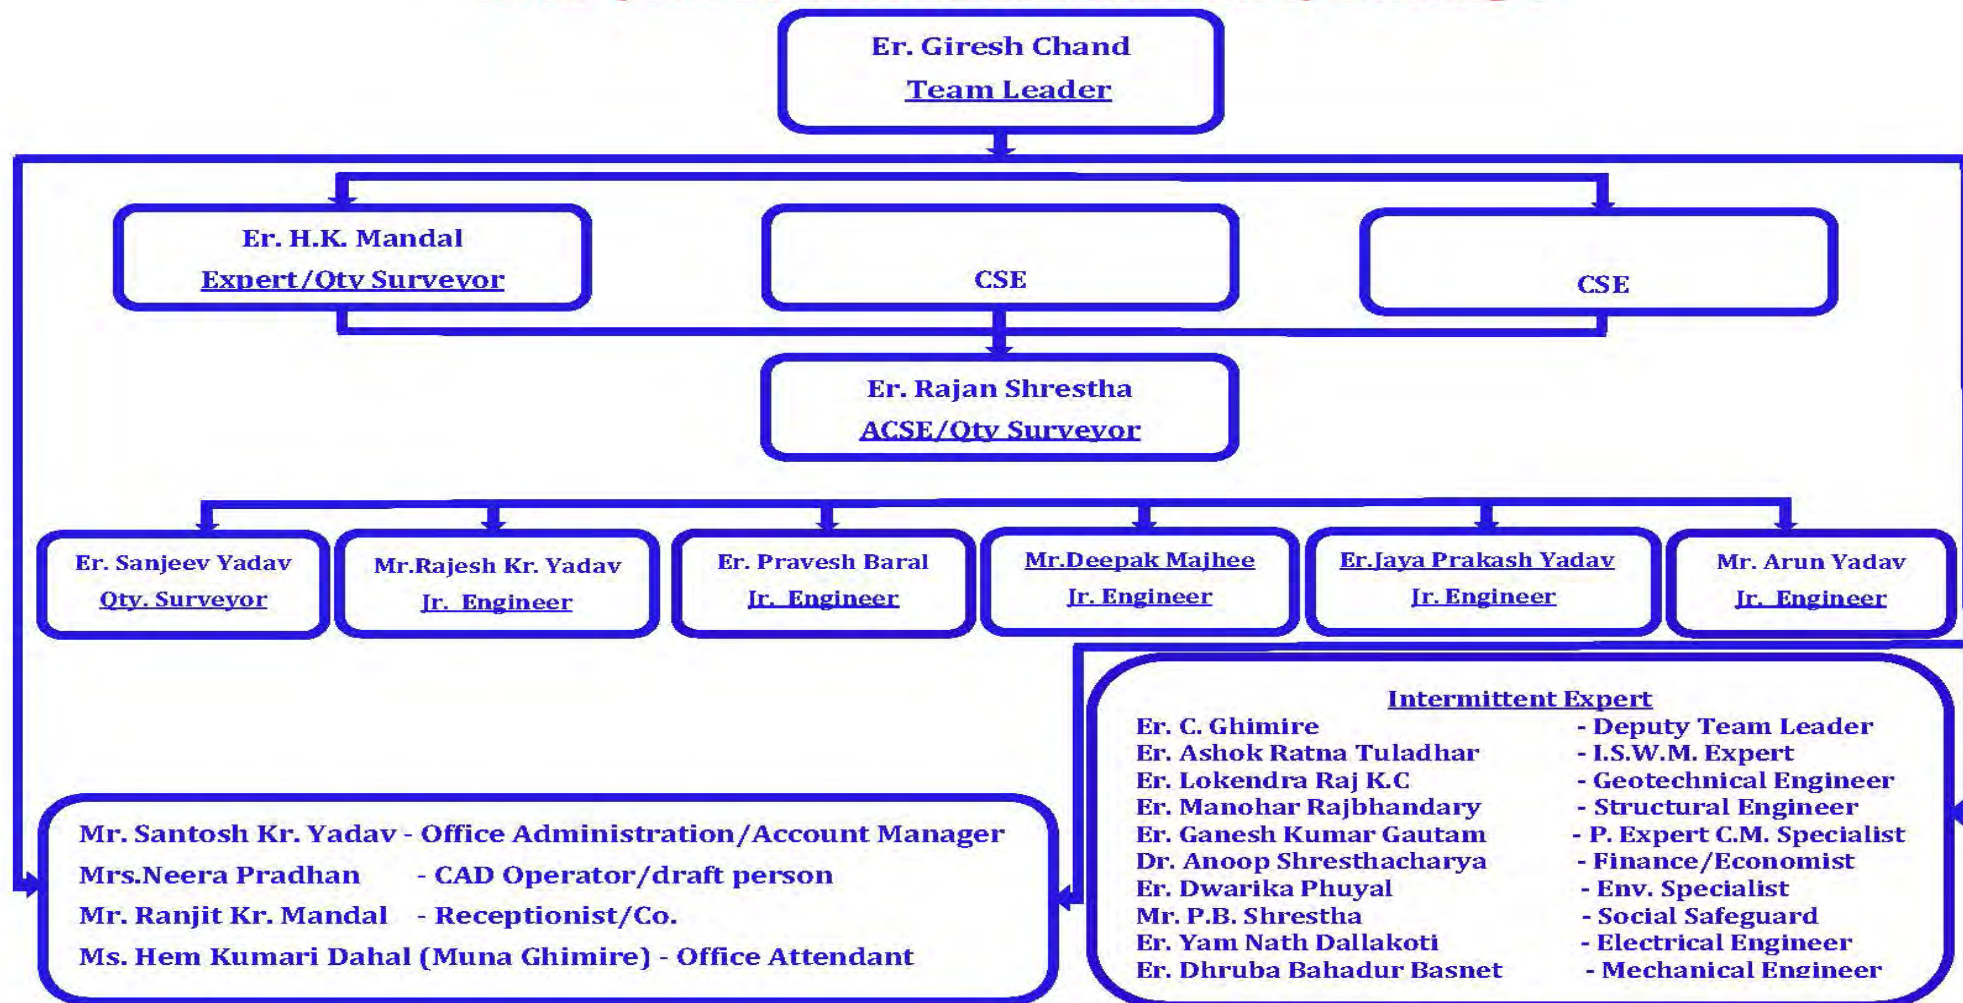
Er. Giresh Chand
Team Leader

Er. H.K. Mandal
Expert/Qty Surveyor

CSE

CSE

Er. Rajan Shrestha
ACSE/Qty Surveyor

Er. Sanjeev Yadav
Qty. Surveyor

Mr.Rajesh Kr. Yadav
Jr. Engineer

Er. Pravesh Baral
Jr. Engineer

Mr.Deepak Majhee
Jr. Engineer

Er.Jaya Prakash Yadav
Jr. Engineer

Mr. Arun Yadav
Jr. Engineer

Intermittent Expert
Er. C. Ghimire - Deputy Team Leader
Er. Ashok Ratna Tuladhar - I.S.W.M. Expert
Er. Lokendra Raj K.C - Geotechnical Engineer
Er. Manohar Rajbhandary - Structural Engineer
Er. Ganesh Kumar Gautam - P. Expert C.M. Specialist
Dr. Anoop Shresthacharya - Finance/Economist
Er. Dwarika Phuyal - Env. Specialist
Mr. P.B. Shrestha - Social Safeguard
Er. Yam Nath Dallakoti - Electrical Engineer
Er. Dhruba Bahadur Basnet - Mechanical Engineer

Mr. Santosh Kr. Yadav - Office Administration/Account Manager
Mrs.Neera Pradhan - CAD Operator/draft person
Mr. Ranjit Kr. Mandal - Receptionist/Co.
Ms. Hem Kumari Dahal (Muna Ghimire) - Office Attendant